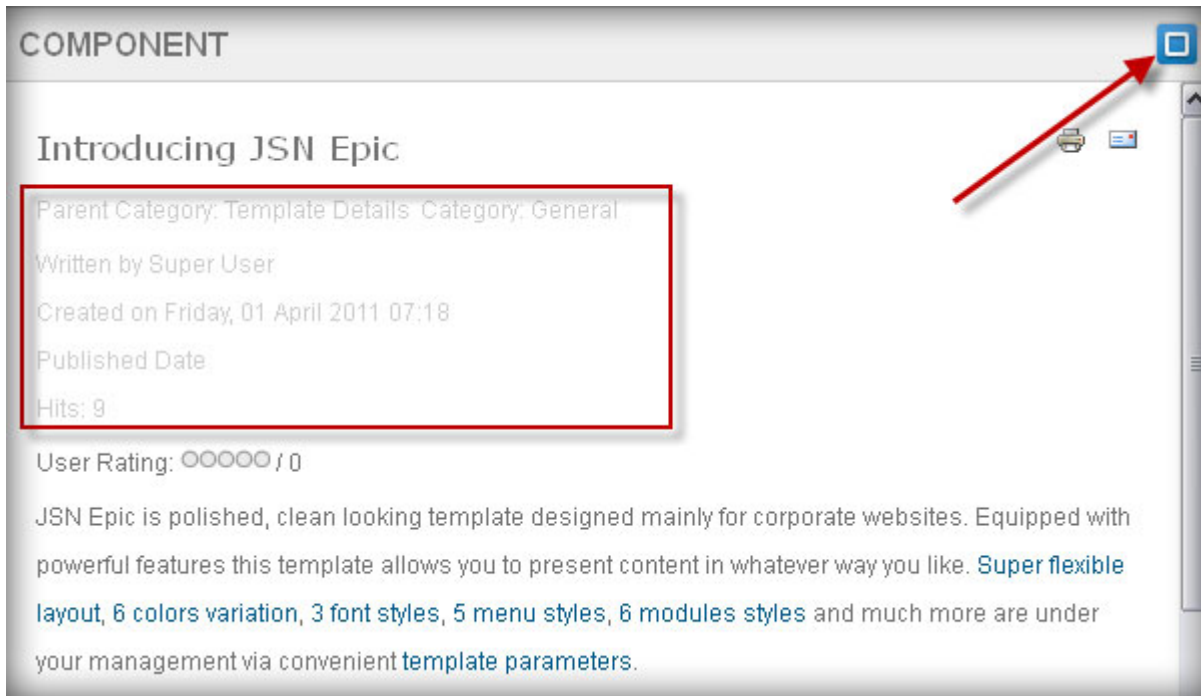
COMPONENT

Introducing JSN Epic

Parent Category: Template Details Category: General

Written by Super User

Created on Friday, 01 April 2011 07:18

Published Date

Hits: 9

User Rating: ○○○○○ / 0

JSN Epic is polished, clean looking template designed mainly for corporate websites. Equipped with powerful features this template allows you to present content in whatever way you like. Super flexible layout, 6 colors variation, 3 font styles, 5 menu styles, 6 modules styles and much more are under your management via convenient template parameters.